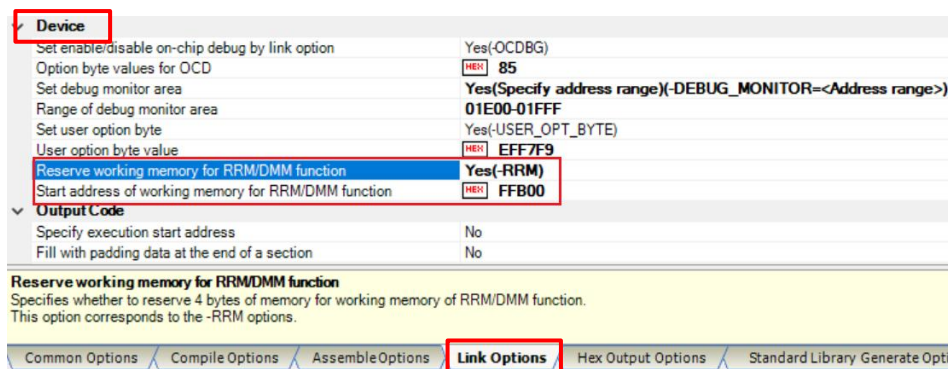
Device

| | |
|---|---|
| Set enable/disable on-chip debug by link option | Yes(-OCDBG) |
| Option byte values for OCD | HEX 85 |
| Set debug monitor area | Yes(Specify address range)(-DEBUG_MONITOR=<Address range>) |
| Range of debug monitor area | 01E00-01FFF |
| Set user option byte | Yes(-USER_OPT_BYTE) |
| User option byte value | HEX EFF7F9 |
| Reserve working memory for RRM/DMM function | Yes(-RRM) |
| Start address of working memory for RRM/DMM function | HEX FFB00 |

Output Code

| | |
|---|---|
| Specify execution start address | No |
| Fill with padding data at the end of a section | No |

Reserve working memory for RRM/DMM function
Specifies whether to reserve 4 bytes of memory for working memory of RRM/DMM function.
This option corresponds to the -RRM options.

Common Options | Compile Options | Assemble Options | Link Options | Hex Output Options | Standard Library Generate Opti